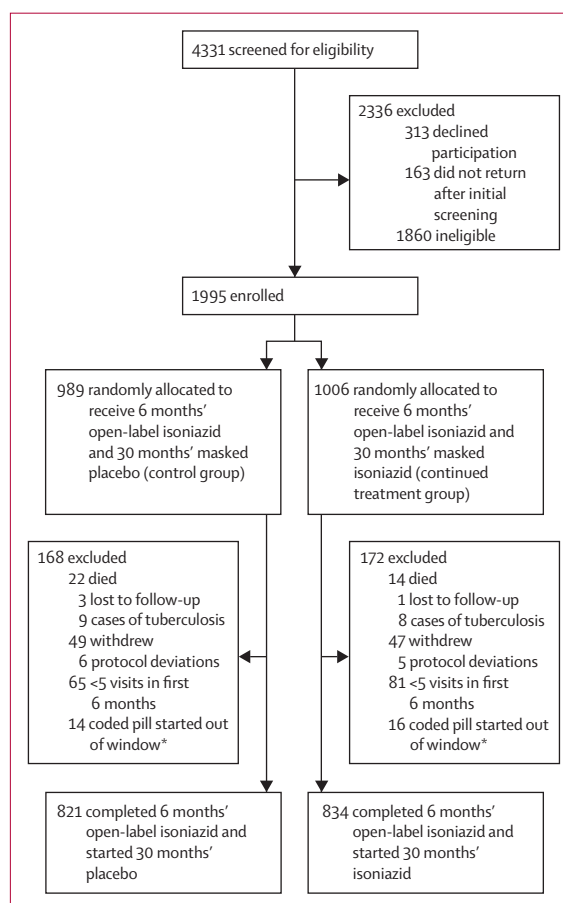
4331 screened for eligibility

2336 excluded
313 declined participation
163 did not return after initial screening
1860 ineligible

1995 enrolled

989 randomly allocated to receive 6 months' open-label isoniazid and 30 months' masked placebo (control group)

1006 randomly allocated to receive 6 months' open-label isoniazid and 30 months' masked isoniazid (continued treatment group)

168 excluded
22 died
3 lost to follow-up
9 cases of tuberculosis
49 withdrew
6 protocol deviations
65 <5 visits in first 6 months
14 coded pill started out of window*

172 excluded
14 died
1 lost to follow-up
8 cases of tuberculosis
47 withdrew
5 protocol deviations
81 <5 visits in first 6 months
16 coded pill started out of window*

821 completed 6 months' open-label isoniazid and started 30 months' placebo

834 completed 6 months' open-label isoniazid and started 30 months' isoniazid